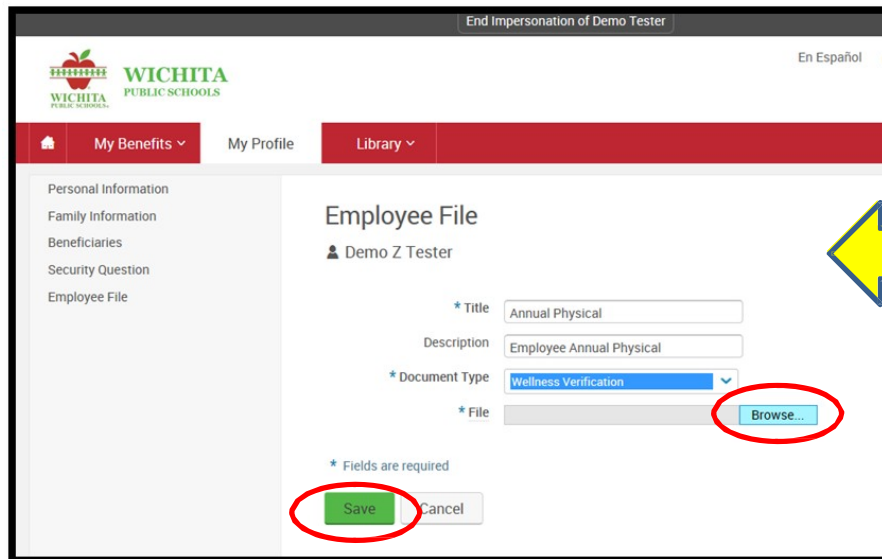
End Impersonation of Demo Tester

WICHITA PUBLIC SCHOOLS

WICHITA PUBLIC SCHOOLS

En Español

My Benefits

My Profile

Library

Personal Information
Family Information
Beneficiaries
Security Question
Employee File

Employee File

Demo Z Tester

* Title Annual Physical

Description Employee Annual Physical

* Document Type Wellness Verification

* File Browse...

* Fields are required

Save Cancel